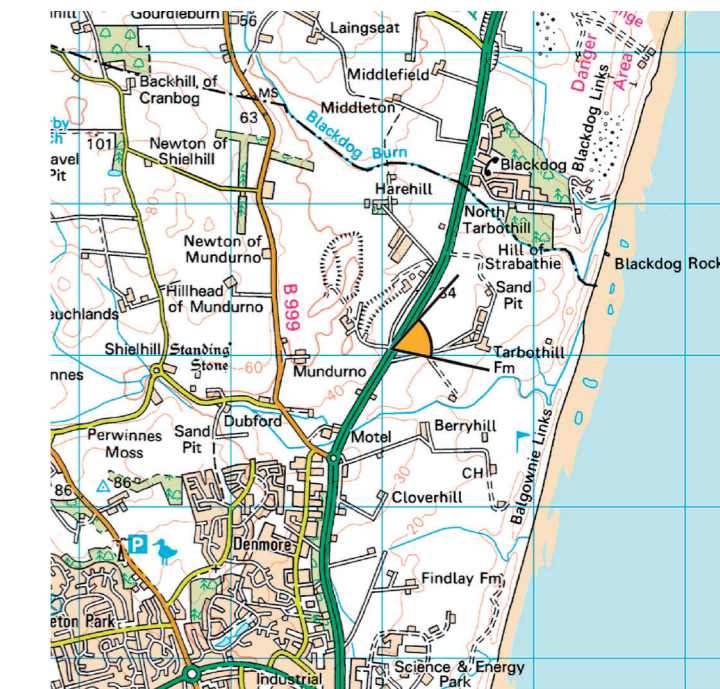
nhill
Gourdieburn
56
Laingseat
Danger Area
Range
Backhill of Cranbog
MS
Middlefield
63
Middleton
Blackdog Links
by
ch
101
Newton of Shielhill
Blackdog Burn
Blackdog
avel Pit
Harehill
North Tarbothill
Hill of Strabathie
Blackdog Rock
Newton of Mundurno
Sand Pit
34
Hillhead of Mundurno
B 999
euchlands
Tarbothill Fm
Shielhill
Standing Stone
60
nnes
Mundurno
40
Dubford
Berryhill
Perwinnes Moss
Sand Pit
Motel
30
CH
Balgownie Links
86
86
Cloverhill
20
Denmore
P
Findlay Fm
eton Park
Science & Energy Park
Industrial